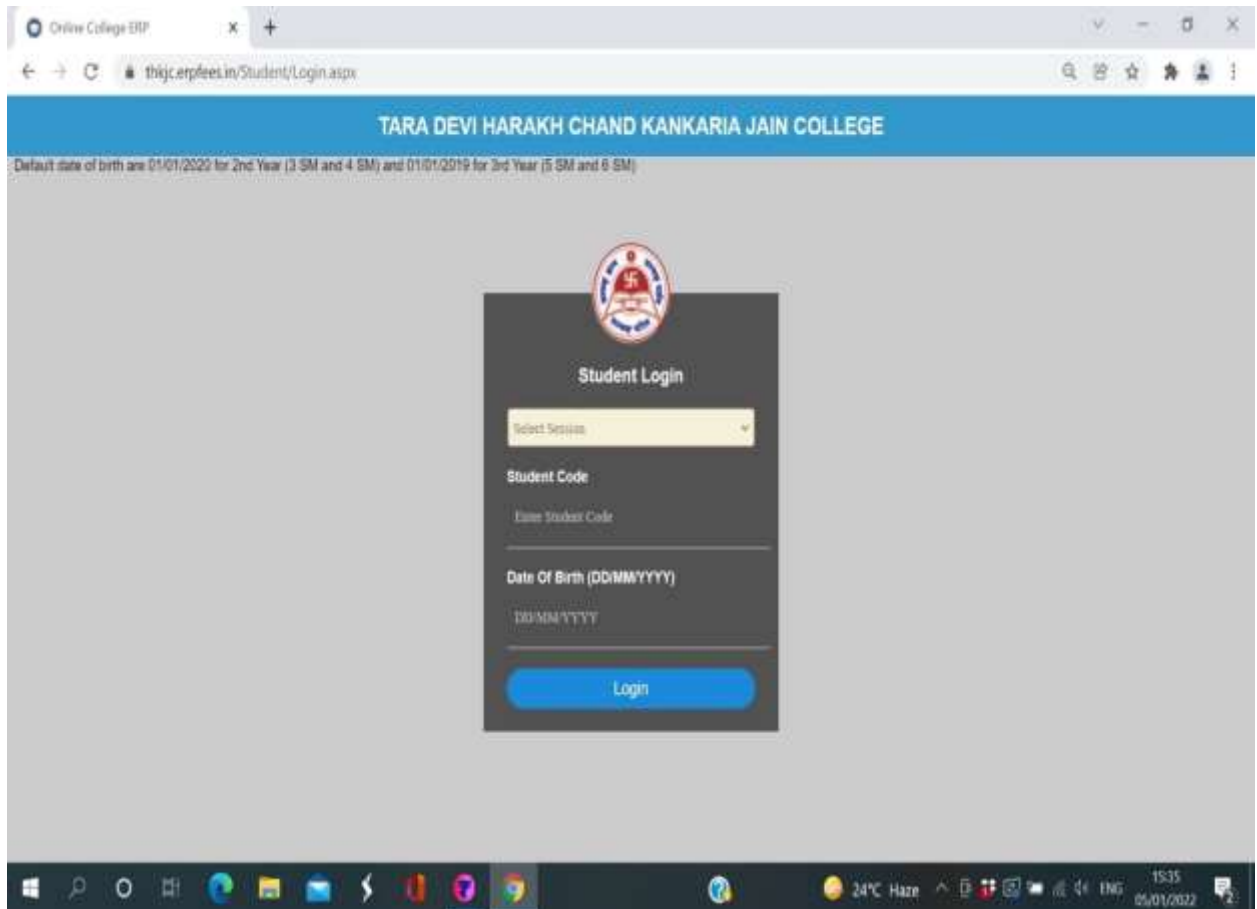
Online College ERP

thkjc.erpfees.in/Student/Login.aspx

TARA DEVI HARAKH CHAND KANKARIA JAIN COLLEGE

Default date of birth are 01/01/2020 for 2nd Year (3 SM and 4 SM) and 01/01/2019 for 3rd Year (5 SM and 6 SM)

Student Login

Select Session

Student Code

Enter Student Code

Date Of Birth (DD/MM/YYYY)

DD/MM/YYYY

Login

24°C Haze

ENG

15:35
05/01/2022